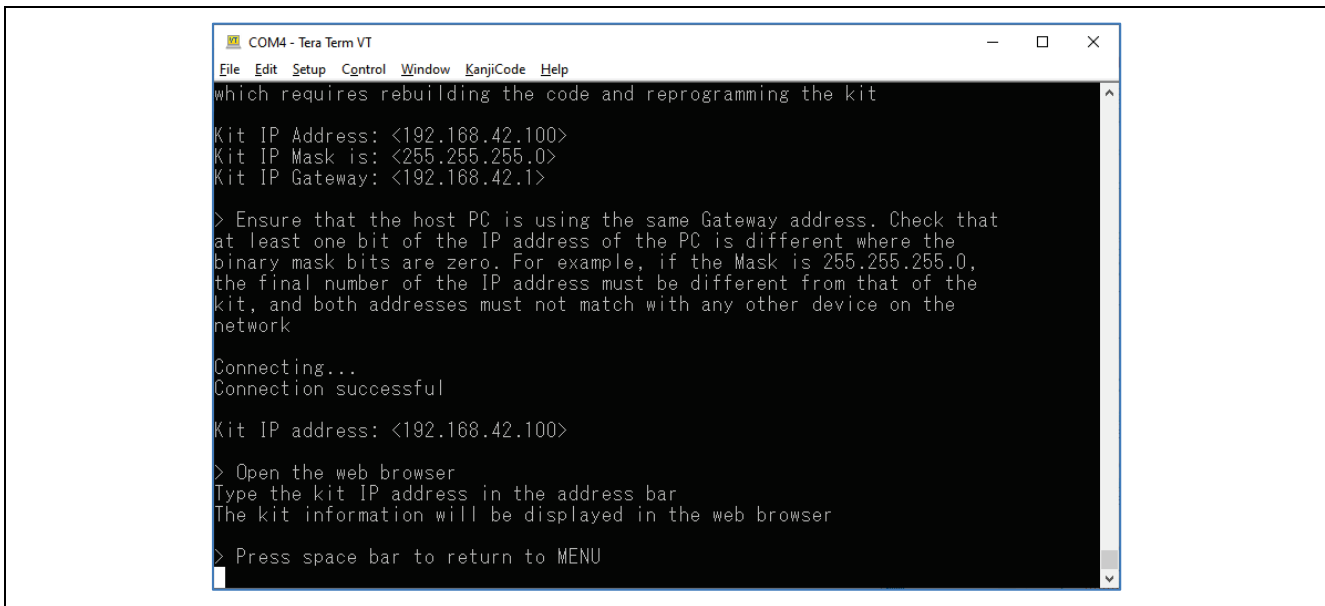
COM4 - Tera Term VT

File Edit Setup Control Window KanjiCode Help

which requires rebuilding the code and reprogramming the kit

Kit IP Address: <192.168.42.100>
Kit IP Mask is: <255.255.255.0>
Kit IP Gateway: <192.168.42.1>

> Ensure that the host PC is using the same Gateway address. Check that at least one bit of the IP address of the PC is different where the binary mask bits are zero. For example, if the Mask is 255.255.255.0, the final number of the IP address must be different from that of the kit, and both addresses must not match with any other device on the network

Connecting...
Connection successful

Kit IP address: <192.168.42.100>

> Open the web browser
Type the kit IP address in the address bar
The kit information will be displayed in the web browser

> Press space bar to return to MENU